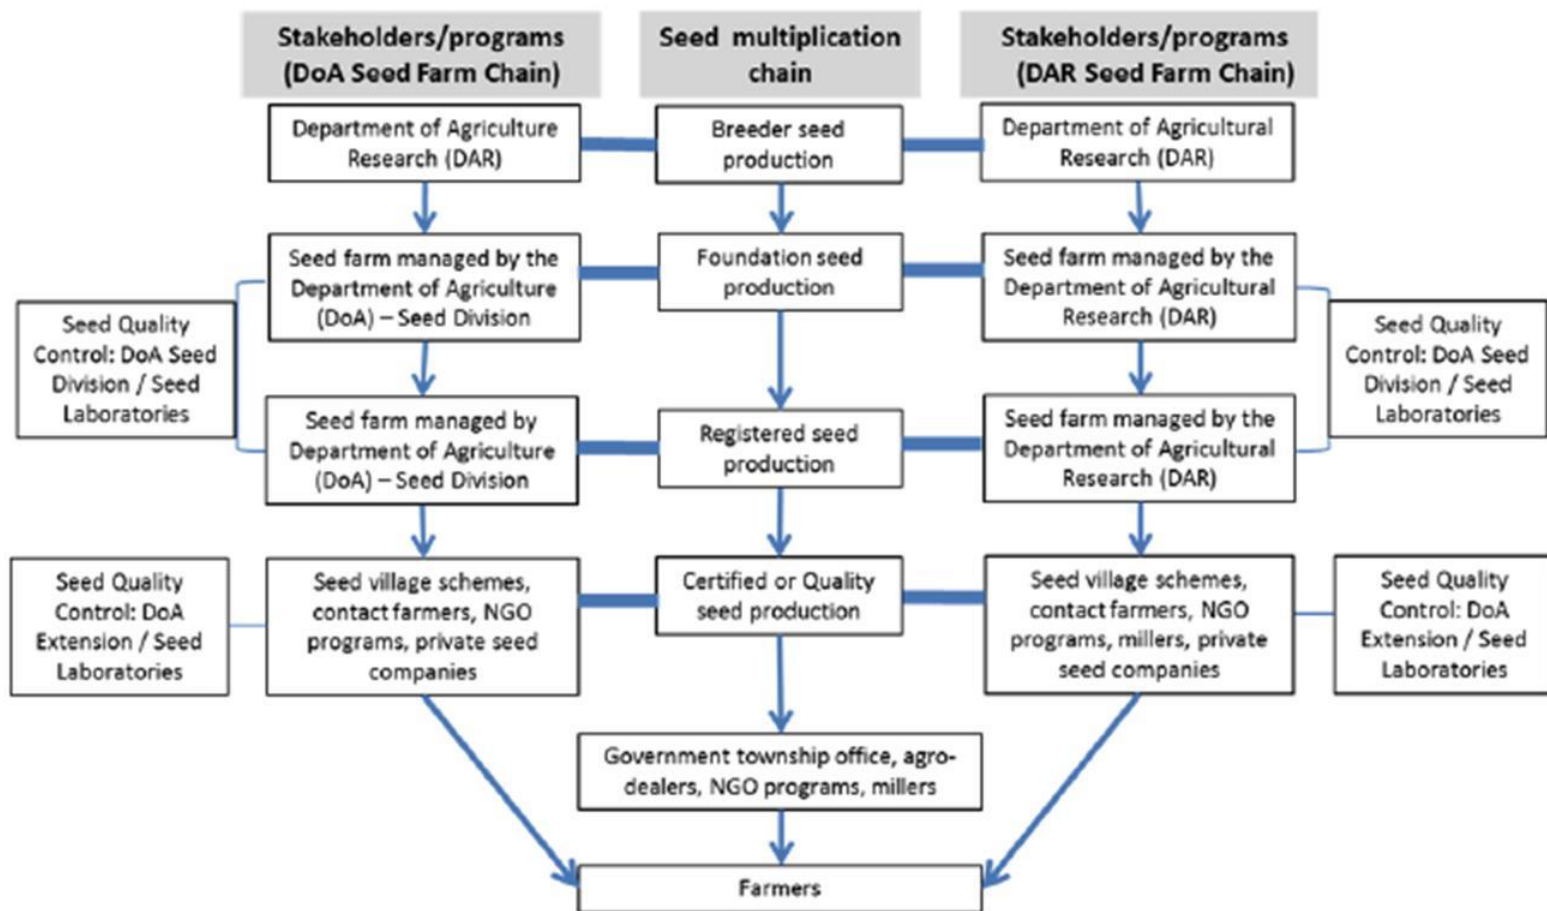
Stakeholders/programs (DoA Seed Farm Chain)

Seed multiplication chain

Stakeholders/programs (DAR Seed Farm Chain)

Department of Agriculture Research (DAR)

Breeder seed production

Department of Agricultural Research (DAR)

Seed farm managed by the Department of Agriculture (DoA) – Seed Division

Foundation seed production

Seed farm managed by the Department of Agricultural Research (DAR)

Seed Quality Control: DoA Seed Division / Seed Laboratories

Seed Quality Control: DoA Seed Division / Seed Laboratories

Seed farm managed by Department of Agriculture (DoA) – Seed Division

Registered seed production

Seed farm managed by the Department of Agricultural Research (DAR)

Seed Quality Control: DoA Extension / Seed Laboratories

Seed village schemes, contact farmers, NGO programs, private seed companies

Certified or Quality seed production

Seed village schemes, contact farmers, NGO programs, millers, private seed companies

Seed Quality Control: DoA Extension / Seed Laboratories

Government township office, agro-dealers, NGO programs, millers

Farmers